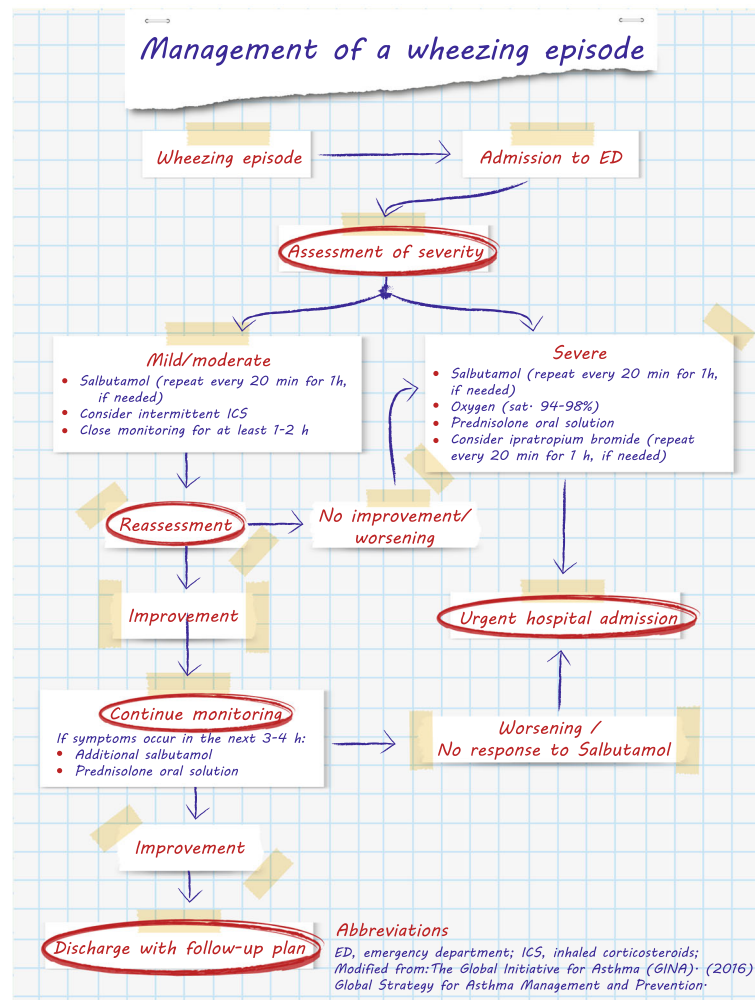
Management of a wheezing episode

Wheezing episode

Admission to ED

Assessment of severity

Mild/moderate
• Salbutamol (repeat every 20 min for 1h, if needed)
• Consider intermittent ICS
• Close monitoring for at least 1-2 h

Severe
• Salbutamol (repeat every 20 min for 1h, if needed)
• Oxygen (sat. 94-98%)
• Prednisolone oral solution
• Consider ipratropium bromide (repeat every 20 min for 1 h, if needed)

Reassessment

No improvement/ worsening

Improvement

Urgent hospital admission

Continue monitoring
If symptoms occur in the next 3-4 h:
• Additional salbutamol
• Prednisolone oral solution

Worsening / No response to Salbutamol

Improvement

Discharge with follow-up plan

Abbreviations
ED, emergency department; ICS, inhaled corticosteroids;
Modified from: The Global Initiative for Asthma (GINA). (2016) Global Strategy for Asthma Management and Prevention.